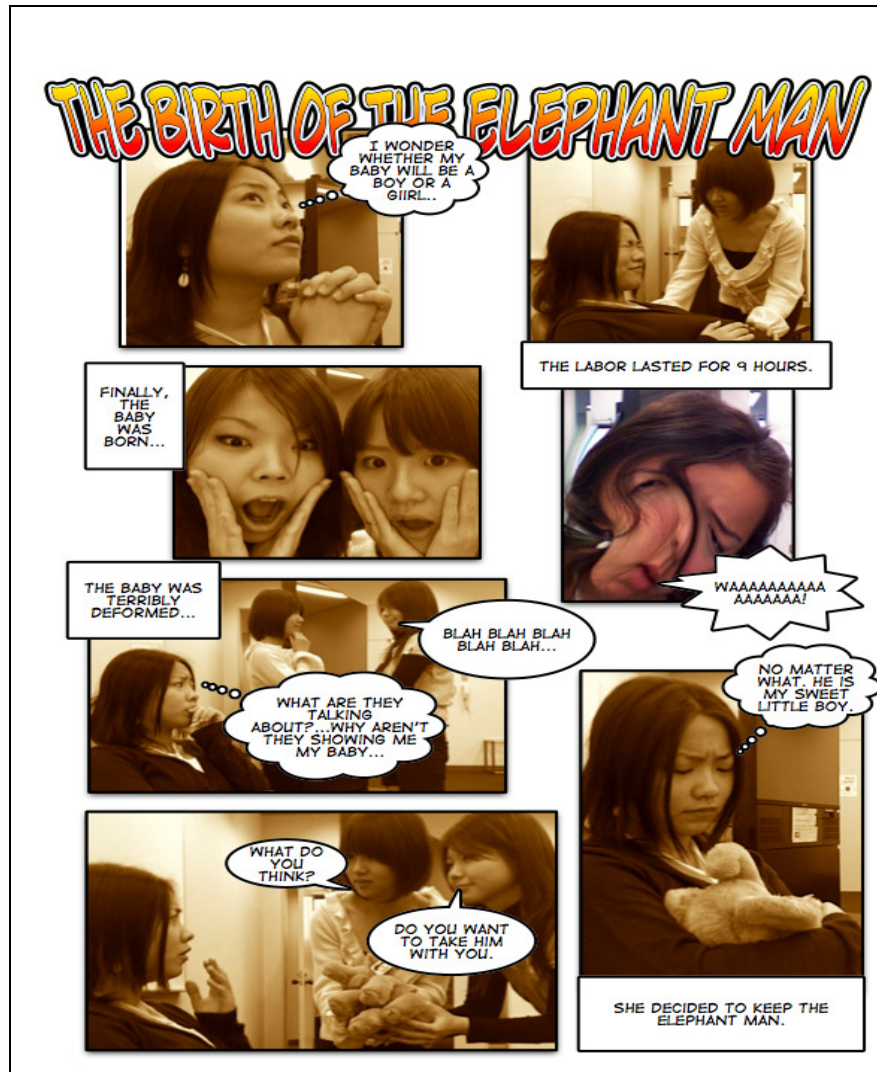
THE BIRTH OF THE ELEPHANT MAN

I WONDER WHETHER MY BABY WILL BE A BOY OR A GIIRL..

THE LABOR LASTED FOR 9 HOURS.

FINALLY, THE BABY WAS BORN...

WAAAAAAAAAAAAAAAAA!

THE BABY WAS TERRIBLY DEFORMED...

BLAH BLAH BLAH BLAH BLAH...

WHAT ARE THEY TALKING ABOUT?...WHY AREN'T THEY SHOWING ME MY BABY...

NO MATTER WHAT, HE IS MY SWEET LITTLE BOY.

WHAT DO YOU THINK?

DO YOU WANT TO TAKE HIM WITH YOU.

SHE DECIDED TO KEEP THE ELEPHANT MAN.